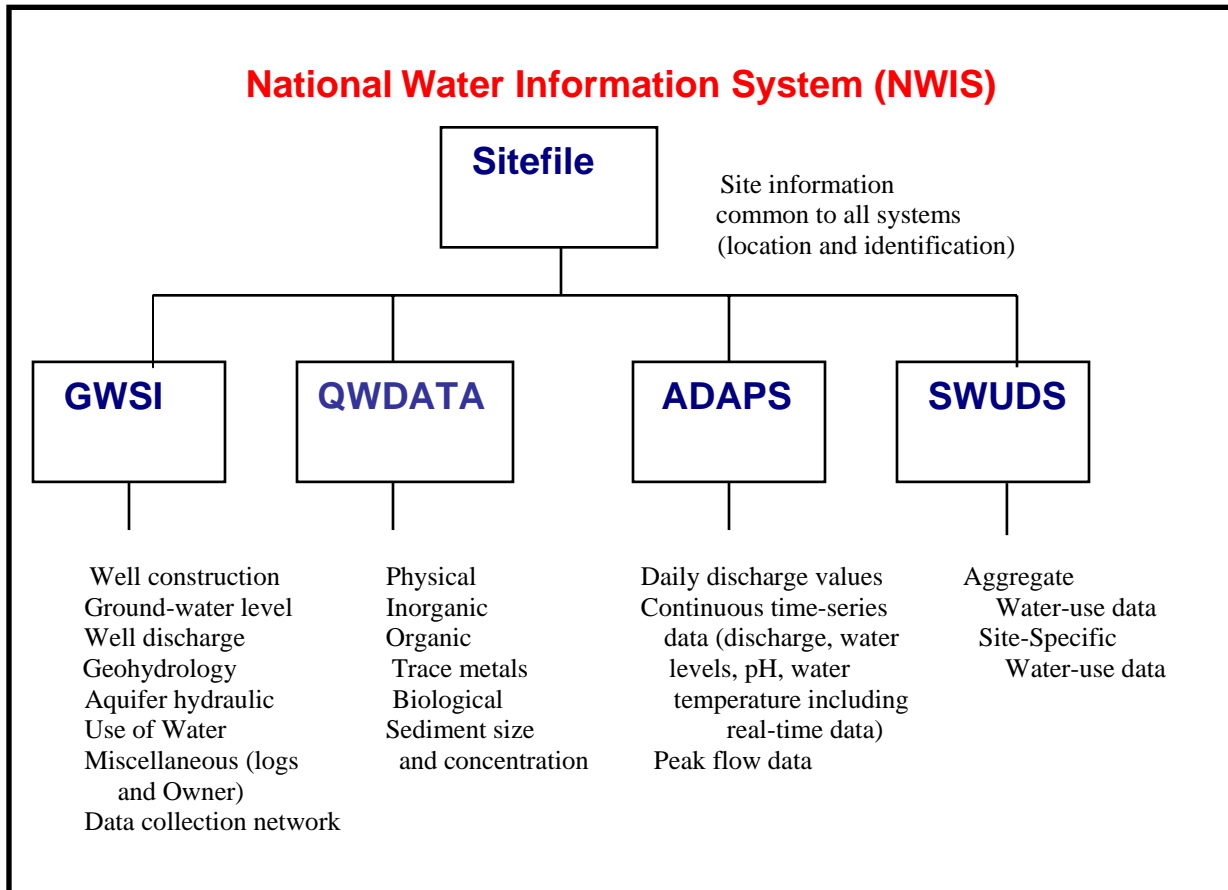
National Water Information System (NWIS)

Sitefile

Site information common to all systems (location and identification)

GWSI

QWDATA

ADAPS

SWUDS

Well construction
Ground-water level
Well discharge
Geohydrology
Aquifer hydraulic
Use of Water
Miscellaneous (logs and Owner)
Data collection network

Physical
Inorganic
Organic
Trace metals
Biological
Sediment size and concentration

Daily discharge values
Continuous time-series data (discharge, water levels, pH, water temperature including real-time data)
Peak flow data

Aggregate
Water-use data
Site-Specific
Water-use data